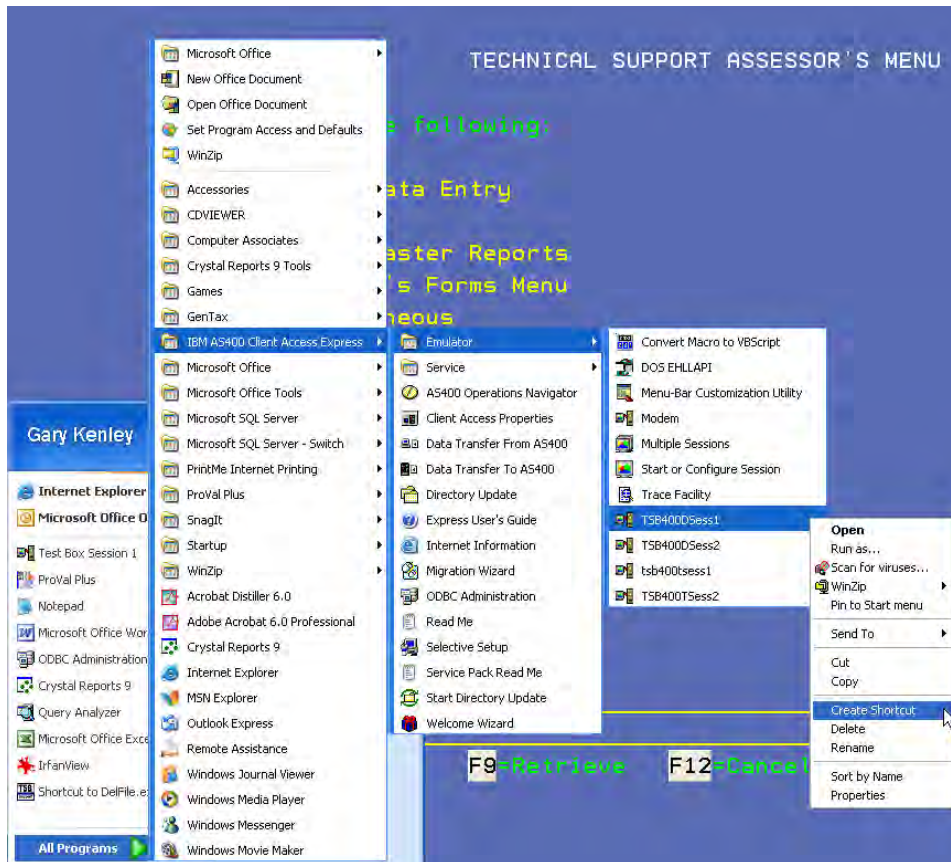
TECHNICAL SUPPORT ASSESSOR'S MENU

e following

ata Entry

aster Reports
's Forms Menu
neous

Microsoft Office
New Office Document
Open Office Document
Set Program Access and Defaults
WinZip
Accessories
CDVIEWER
Computer Associates
Crystal Reports 9 Tools
Games
GenTax
IBM AS400 Client Access Express
Microsoft Office
Microsoft Office Tools
Microsoft SQL Server
Microsoft SQL Server - Switch
PrintMe Internet Printing
ProVal Plus
SnagIt
Startup
WinZip
Acrobat Distiller 6.0
Adobe Acrobat 6.0 Professional
Crystal Reports 9
Internet Explorer
MSN Explorer
Outlook Express
Remote Assistance
Windows Journal Viewer
Windows Media Player
Windows Messenger
Windows Movie Maker

Emulator
Service
AS400 Operations Navigator
Client Access Properties
Data Transfer From AS400
Data Transfer To AS400
Directory Update
Express User's Guide
Internet Information
Migration Wizard
ODBC Administration
Read Me
Selective Setup
Service Pack Read Me
Start Directory Update
Welcome Wizard

Convert Macro to VBScript
DOS EHLLAPI
Menu-Bar Customization Utility
Modem
Multiple Sessions
Start or Configure Session
Trace Facility
TSB400DSess1
TSB400DSess2
tsb400tsess1
TSB400TSess2

Open
Run as...
Scan for viruses...
WinZip
Pin to Start menu
Send To
Cut
Copy
Create Shortcut
Delete
Rename
Sort by Name
Properties

Gary Kenley
Internet Explorer
Microsoft Office O
Test Box Session 1
ProVal Plus
Notepad
Microsoft Office Wor
ODBC Administration
Crystal Reports 9
Query Analyzer
Microsoft Office Exce
IrfanView
Shortcut to DelFile.e
All Programs

F9=Retrieve F12=Cancel